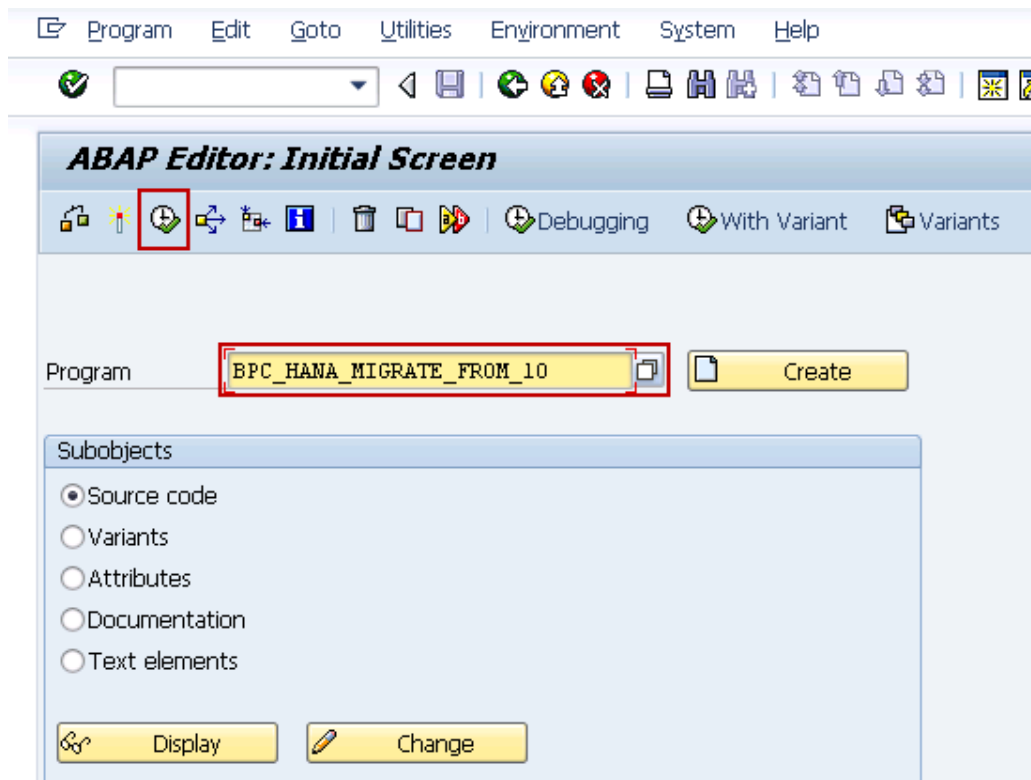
Program Edit Goto Utilities Environment System Help

ABAP Editor: Initial Screen

Debugging With Variant Variants

Program BPC_HANA_MIGRATE_FROM_10 Create

Subobjects

Source code

Variants

Attributes

Documentation

Text elements

Display Change